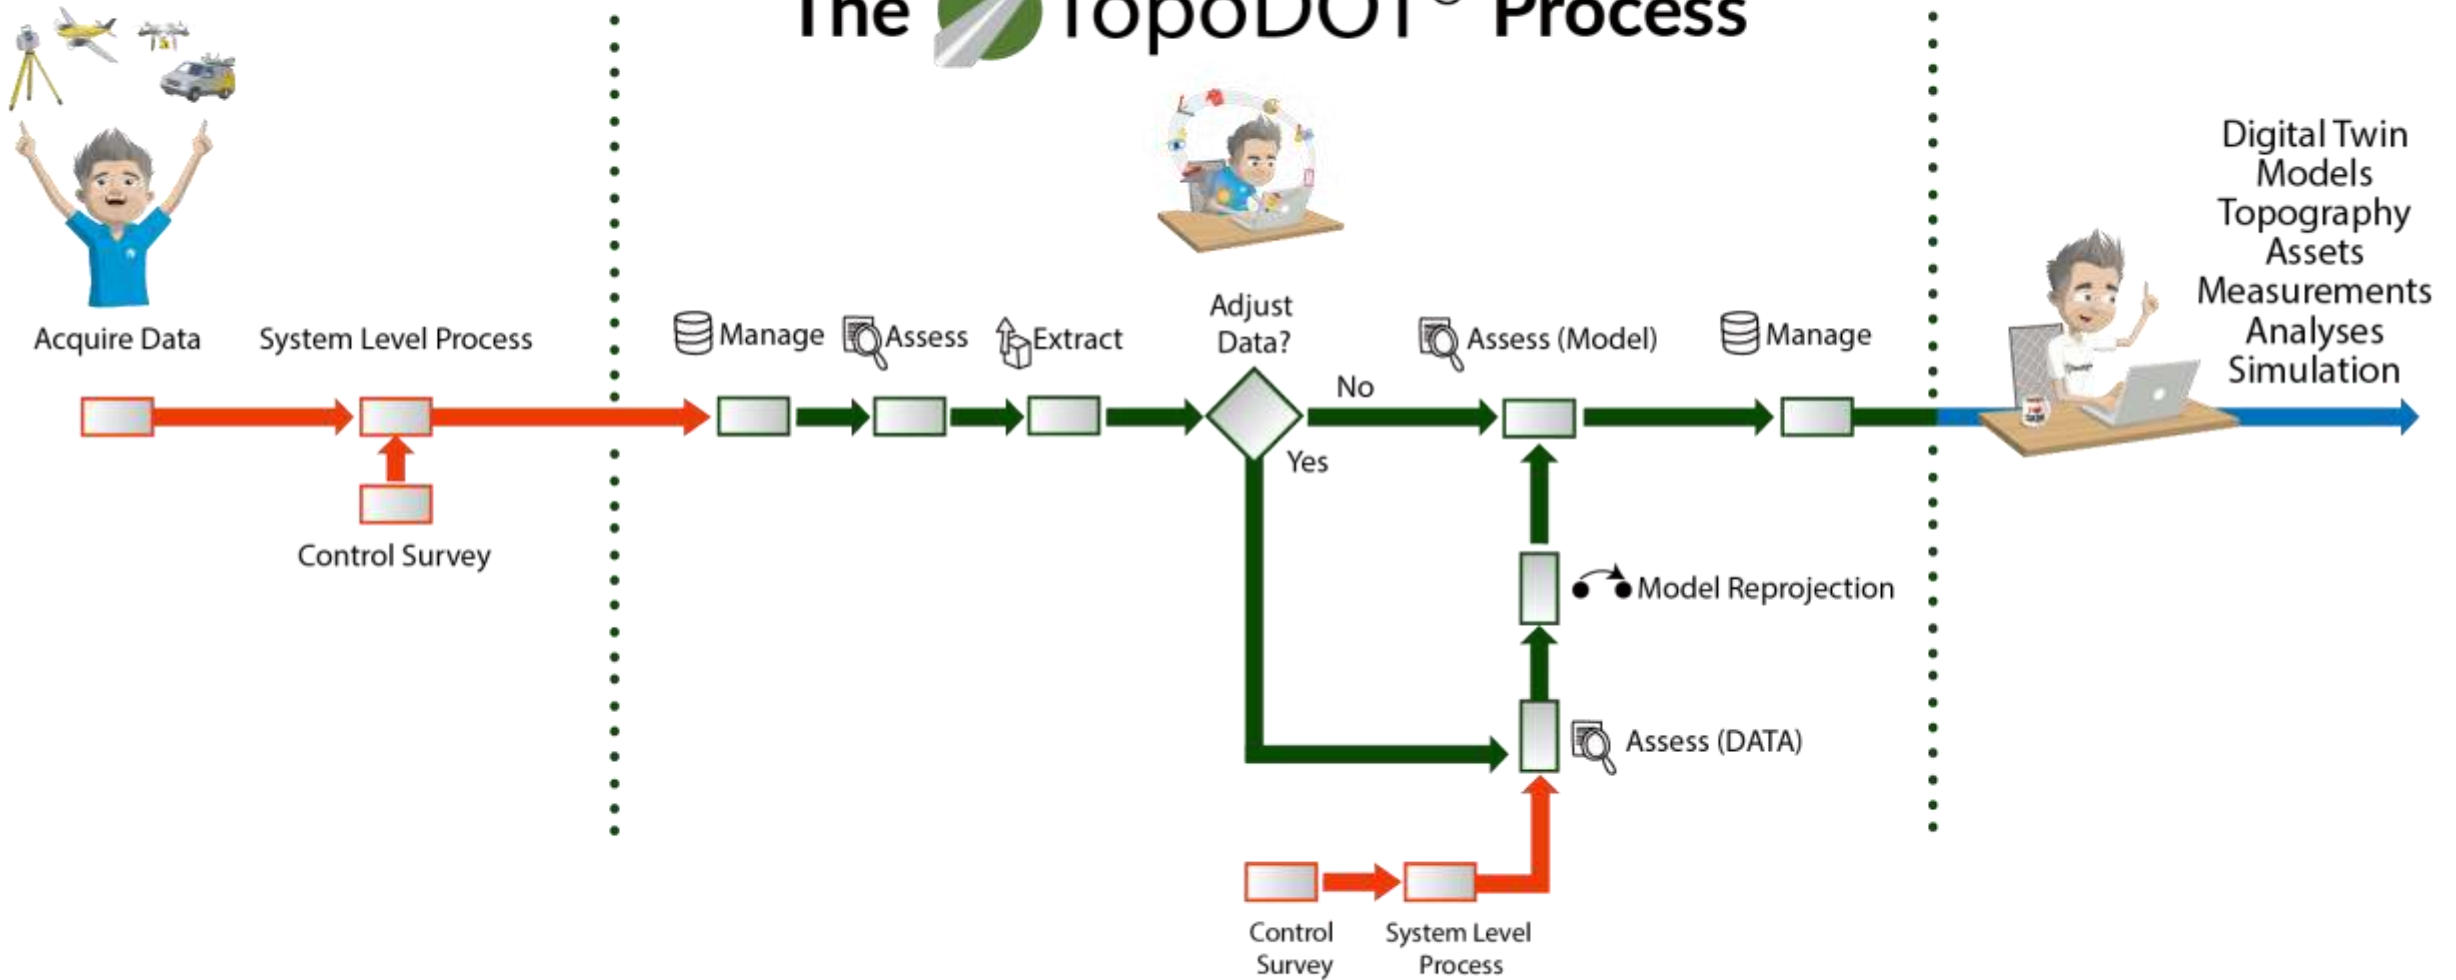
The TopoDOT® Process

Acquire Data

System Level Process

Control Survey

Manage

Assess

Extract

Adjust Data?

No

Yes

Assess (Model)

Manage

Model Reprojection

Assess (DATA)

Control Survey

System Level Process

Digital Twin
Models
Topography
Assets
Measurements
Analyses
Simulation